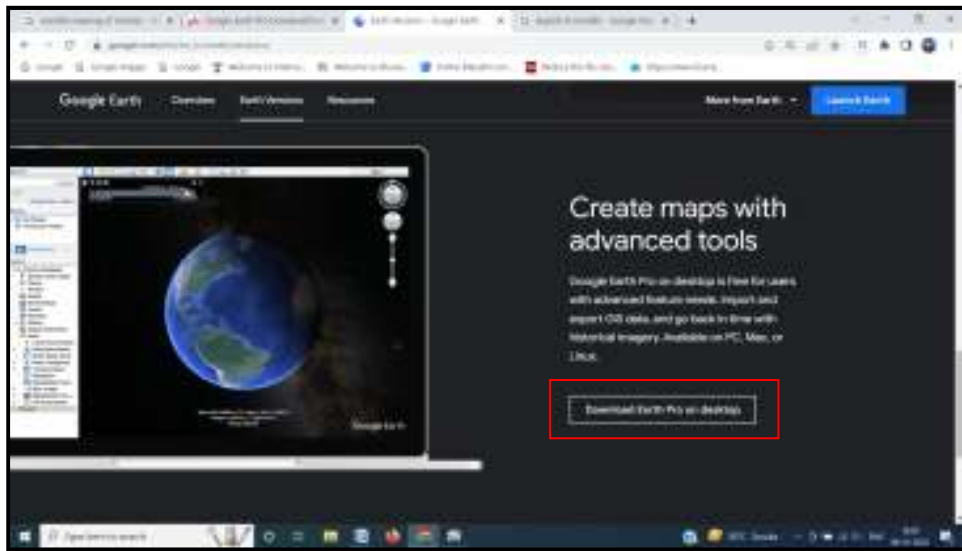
Google Earth Overview Earth Versions Resources

More from Earth Launch Earth

Create maps with advanced tools

Google Earth Pro on desktop is free for users with advanced feature needs. Import and export GIS data, and go back in time with historical imagery. Available on PC, Mac, or Linux.

Download Earth Pro on desktop

Google Earth

Type here to search